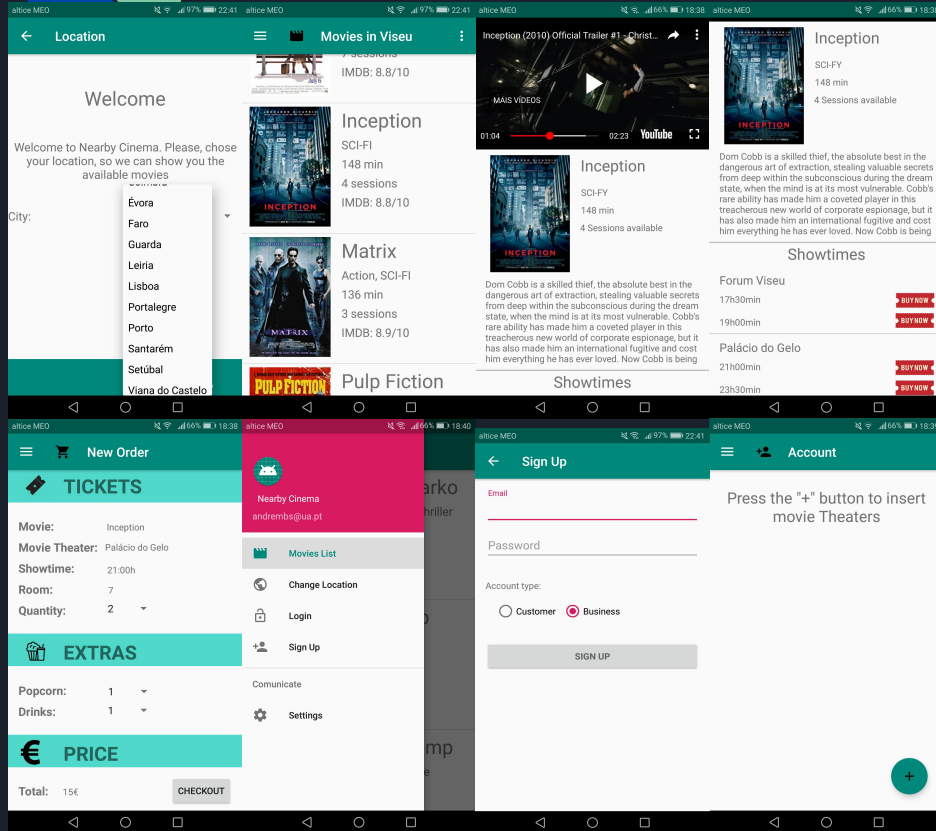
altice MEO 97% 22:41
Location
Welcome
Welcome to Nearby Cinema. Please, chose your location, so we can show you the available movies
City:
Évora
Faro
Guarda
Leiria
Lisboa
Portalegre
Porto
Santarém
Setúbal
Viana do Castelo

altice MEO 97% 22:41
Movies in Viseu
7 sessions
IMDB: 8.8/10
Inception
SCI-FI
148 min
4 sessions
IMDB: 8.8/10
Matrix
Action, SCI-FI
136 min
3 sessions
IMDB: 8.9/10
Pulp Fiction

altice MEO 66% 18:38
Inception (2010) Official Trailer #1 - Christ...
MAIS VÍDEOS
01:04 02:23 YouTube
Inception
SCI-FY
148 min
4 Sessions available
Dom Cobb is a skilled thief, the absolute best in the dangerous art of extraction, stealing valuable secrets from deep within the subconscious during the dream state, when the mind is at its most vulnerable. Cobb's rare ability has made him a coveted player in this treacherous new world of corporate espionage, but it has also made him an international fugitive and cost him everything he has ever loved. Now Cobb is being
Showtimes

altice MEO
Inception
SCI-FY
148 min
4 Sessions available
Dom Cobb is a skilled thief, the absolute best in the dangerous art of extraction, stealing valuable secrets from deep within the subconscious during the dream state, when the mind is at its most vulnerable. Cobb's rare ability has made him a coveted player in this treacherous new world of corporate espionage, but it has also made him an international fugitive and cost him everything he has ever loved. Now Cobb is being
Showtimes
Forum Viseu
17h30min BUY NOW
19h00min BUY NOW
Palácio do Gelo
21h00min BUY NOW
23h30min BUY NOW

altice MEO 66% 18:38
New Order
TICKETS
Movie: Inception
Movie Theater: Palácio do Gelo
Showtime: 21:00h
Room: 7
Quantity: 2
EXTRAS
Popcorn: 1
Drinks: 1
PRICE
Total: 15€
CHECKOUT

altice MEO 66% 18:40
Nearby Cinema
andrembs@ua.pt
Movies List
Change Location
Login
Sign Up
Comunicate
Settings

altice MEO 97% 22:41
Sign Up
Email
Password
Account type:
Customer
Business
SIGN UP

altice MEO 66% 18:39
Account
Press the "+" button to insert movie Theaters
+